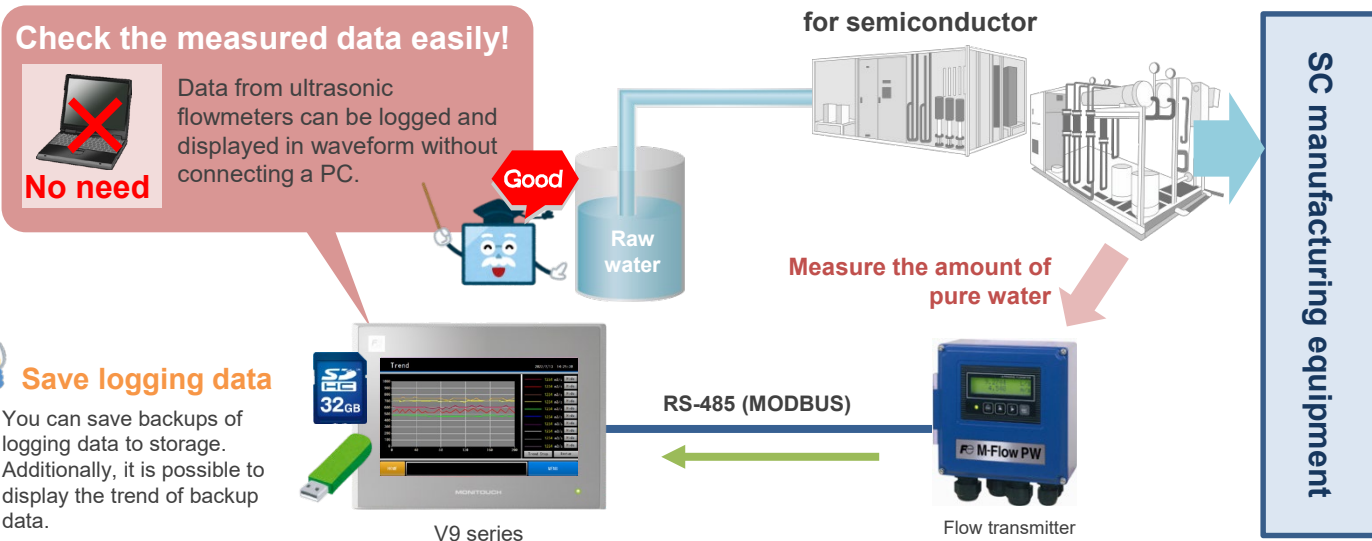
Check the measured data easily!

No need

Data from ultrasonic flowmeters can be logged and displayed in waveform without connecting a PC.

Good

Raw water

for semiconductor

SC manufacturing equipment

Measure the amount of pure water

Save logging data

You can save backups of logging data to storage. Additionally, it is possible to display the trend of backup data.

SD HC 32GB

Trend

MONITOUCH

V9 series

RS-485 (MODBUS)

M-Flow PW

Flow transmitter